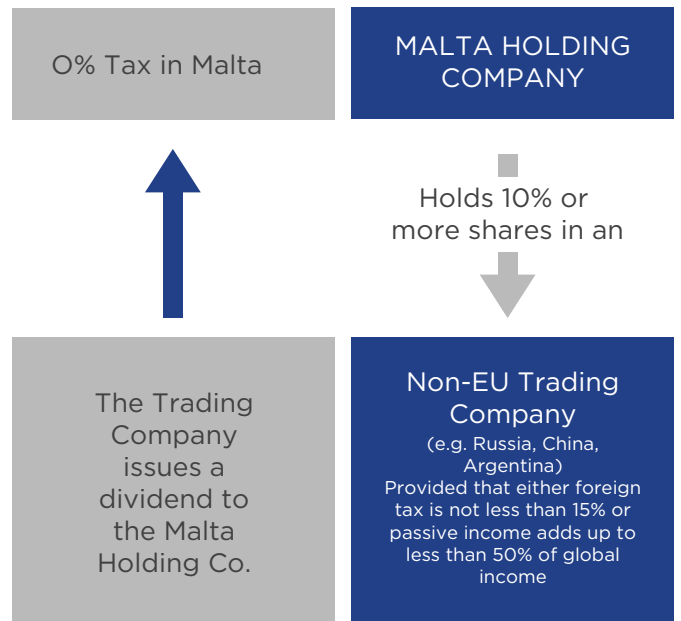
0% Tax in Malta

MALTA HOLDING COMPANY

Holds 10% or more shares in an

The Trading Company issues a dividend to the Malta Holding Co.

Non-EU Trading Company

(e.g. Russia, China, Argentina)

Provided that either foreign tax is not less than 15% or passive income adds up to less than 50% of global income